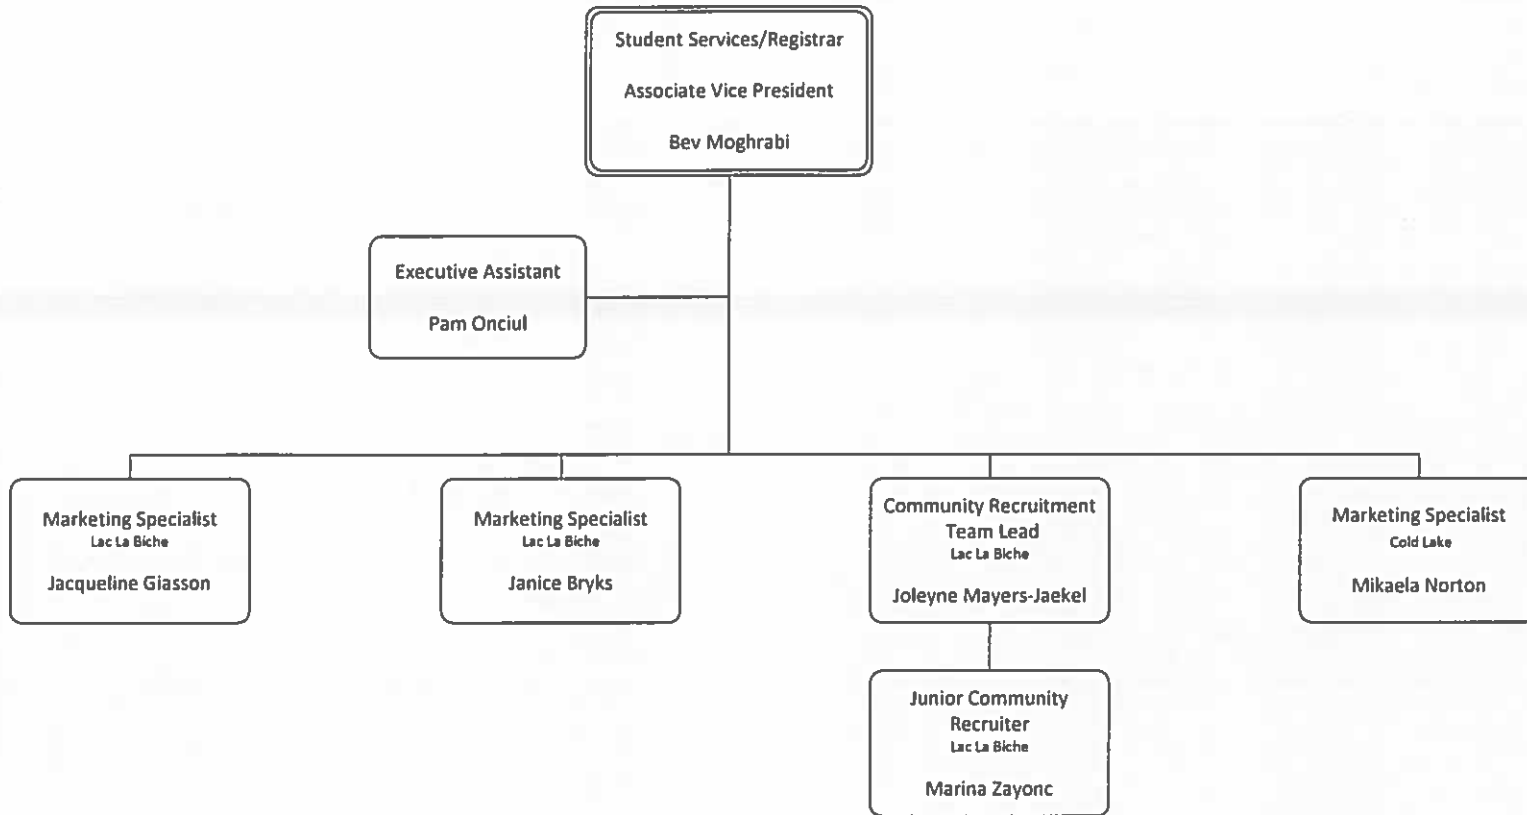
Student Services/Registrar

Associate Vice President

Bev Moghrabi

Executive Assistant

Pam Onciul

Marketing Specialist
Lac La Biche

Jacqueline Giasson

Marketing Specialist
Lac La Biche

Janice Bryks

Community Recruitment Team Lead
Lac La Biche

Joleyne Mayers-Jaekel

Junior Community Recruiter
Lac La Biche

Marina Zayonc

Marketing Specialist
Cold Lake

Mikaela Norton